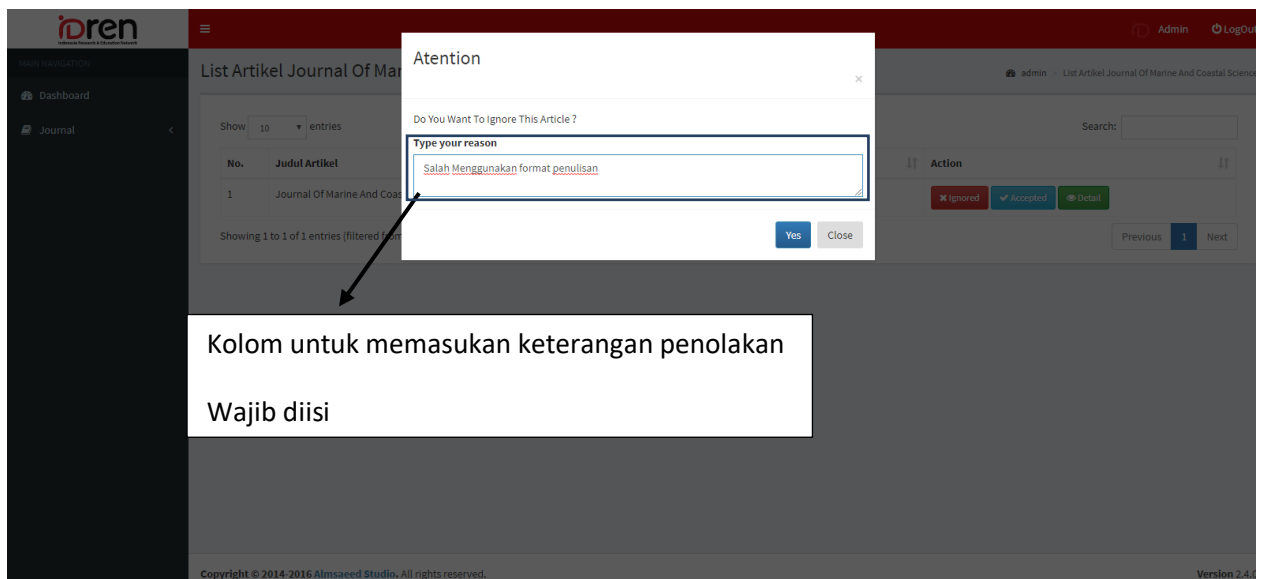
idren
Indonesia Research & Education Network

≡

Admin ⏻LogOut

MAIN NAVIGATION

Dashboard

Journal

List Artikel Journal Of Mar

admin > List Artikel Journal Of Marine And Coastal Science

Show 10 entries

Search:

| No. | Judul Artikel | Action |
|---|---|---|
| 1 | Journal Of Marine And Coas | ✖Ignored ✔Accepted ◉Detail |

Showing 1 to 1 of 1 entries (filtered from

Previous 1 Next

Atention

×

Do You Want To Ignore This Article ?

Type your reason

Salah Menggunakan format penulisan

Yes Close

Kolom untuk memasukan keterangan penolakan

Wajib diisi

Copyright © 2014-2016 Almsaeed Studio. All rights reserved.

Version 2.4.0